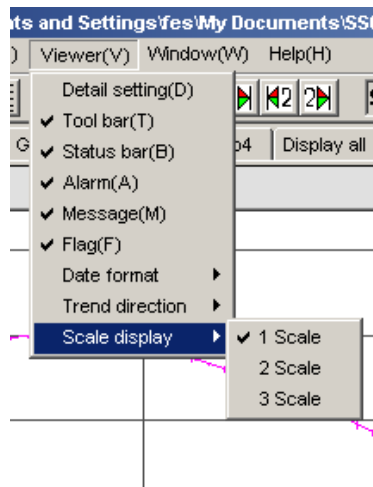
nts and Settings\fes\My Documents\SS

) Viewer(V) Window(W) Help(H)

Detail setting(D)
✔ Tool bar(T)
✔ Status bar(B)
✔ Alarm(A)
✔ Message(M)
✔ Flag(F)
Date format
Trend direction
Scale display

✔ 1 Scale
2 Scale
3 Scale

2 2

G p4 Display all